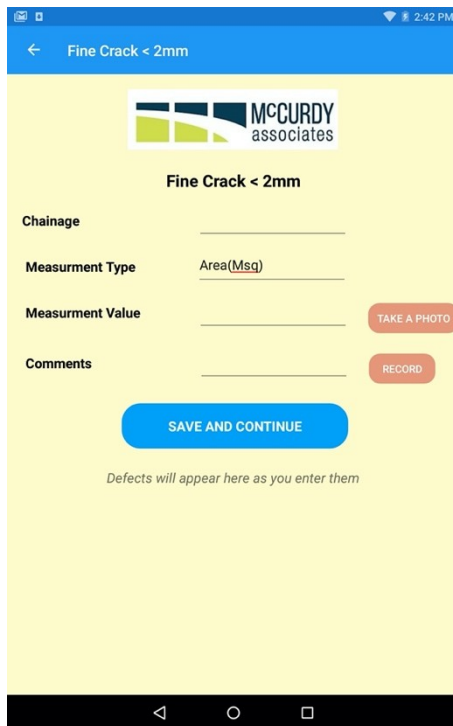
2:42 PM

Fine Crack < 2mm

McCURDY associates

Fine Crack < 2mm

Chainage

Measurment Type Area(Msq)

Measurment Value

TAKE A PHOTO

Comments

RECORD

SAVE AND CONTINUE

Defects will appear here as you enter them